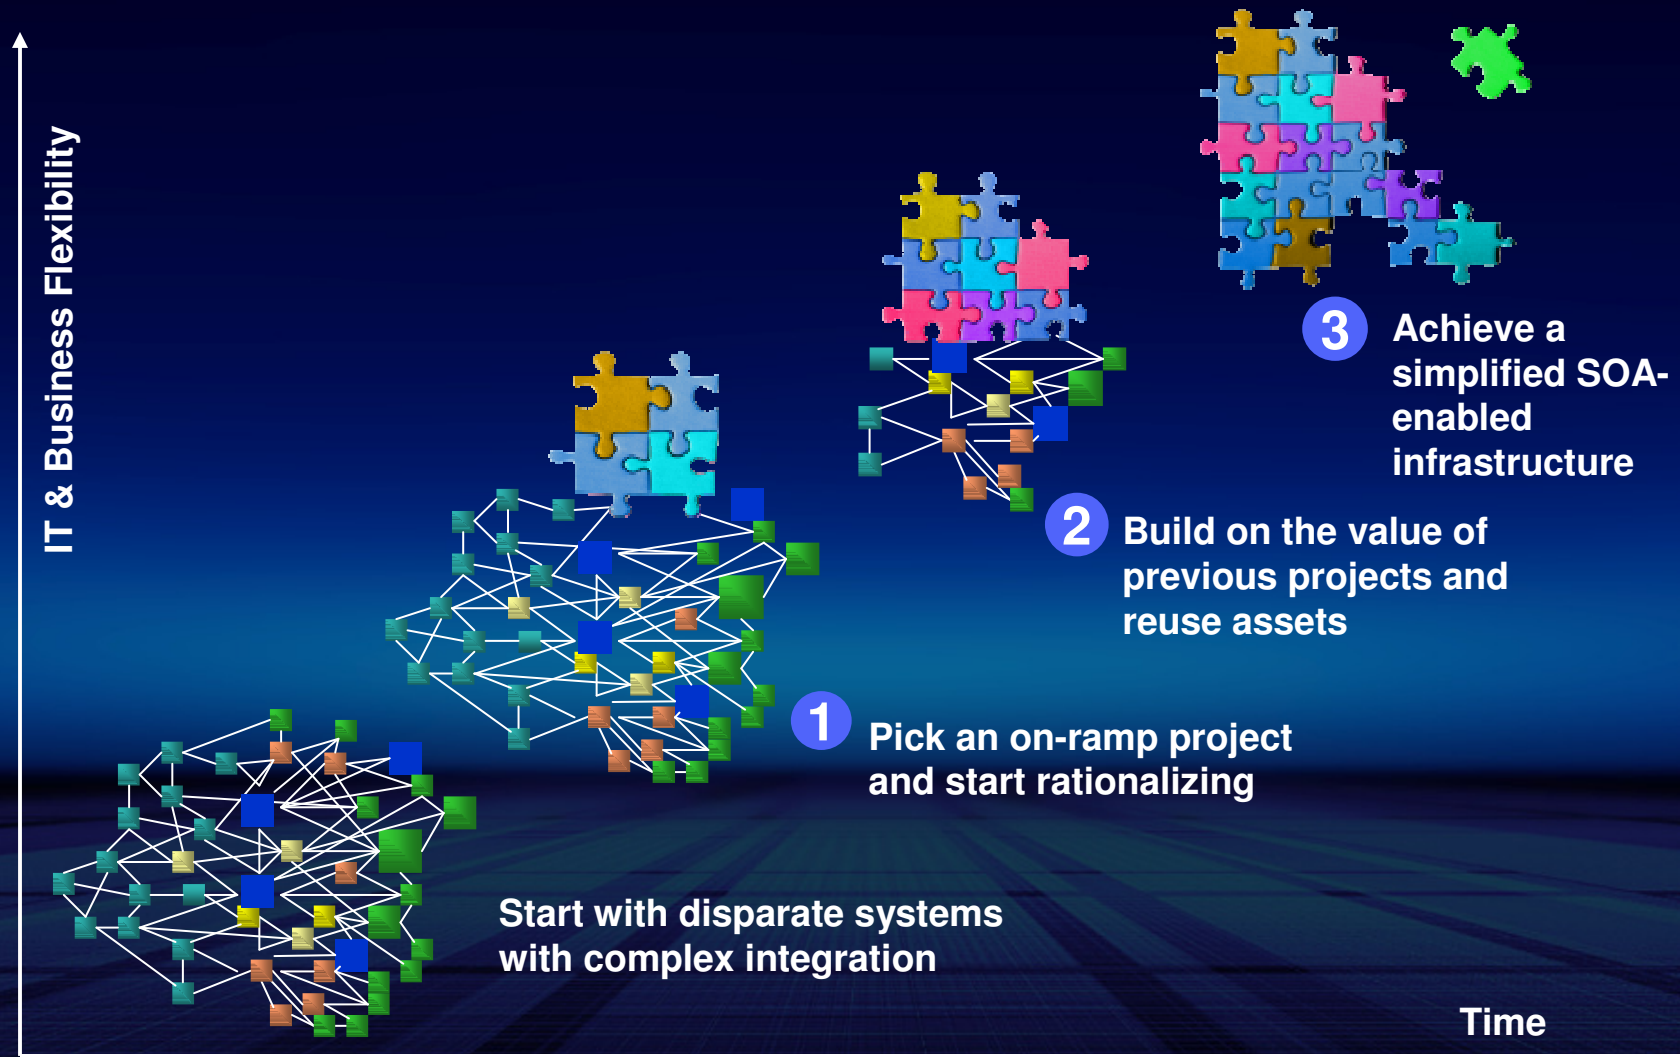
IT & Business Flexibility

3 Achieve a simplified SOA-enabled infrastructure

2 Build on the value of previous projects and reuse assets

1 Pick an on-ramp project and start rationalizing

Start with disparate systems with complex integration

Time